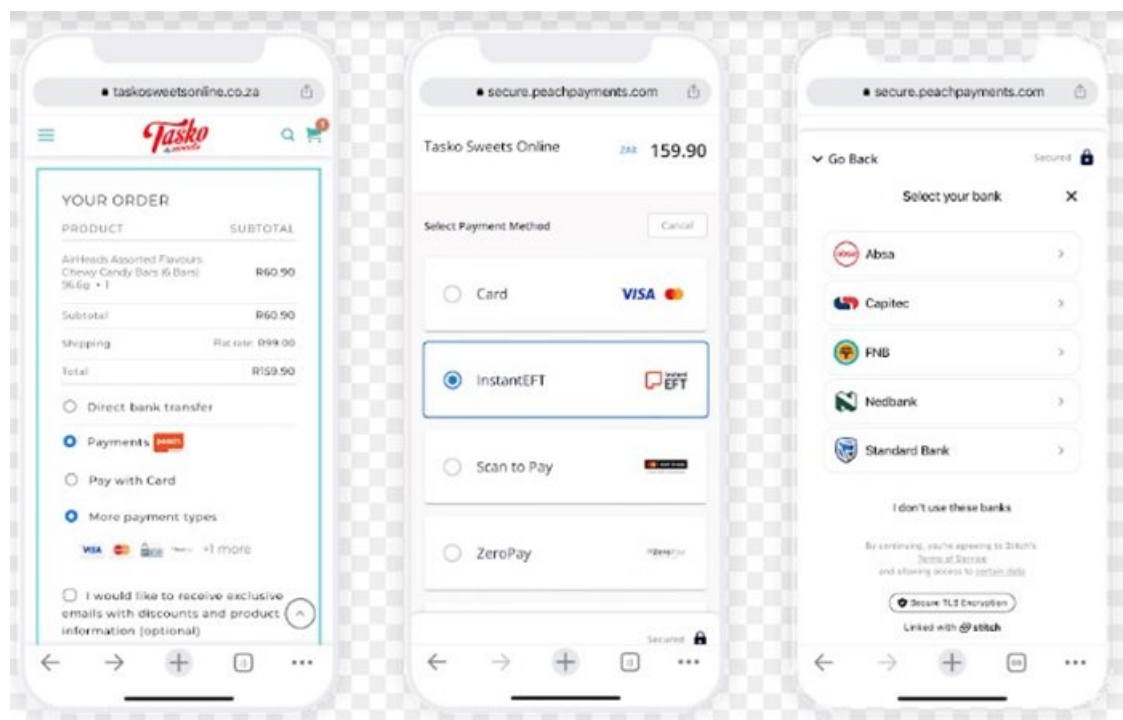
taskosweetsonline.co.za

Tasko Sweets

YOUR ORDER

| PRODUCT | SUBTOTAL |
|---|---|
| AirHeads Assorted Flavours Chewy Candy Bars (6 Bars) 96.6g × 1 | R60.90 |
| Subtotal | R60.90 |
| Shipping | Flat rate: R99.00 |
| Total | R159.90 |

Direct bank transfer

Payments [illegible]

Pay with Card

More payment types

VISA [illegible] +1 more

I would like to receive exclusive emails with discounts and product information (optional)

secure.peachpayments.com

Tasko Sweets Online ZAR 159.90

Select Payment Method Cancel

Card VISA

InstantEFT Instant EFT

Scan to Pay

ZeroPay ZeroPay

Secured

secure.peachpayments.com

Go Back Secured

Select your bank

Absa

Capitec

FNB

Nedbank

Standard Bank

I don't use these banks

By continuing, you're agreeing to Stitch's Terms of Service and allowing access to certain data

Secure TLS Encryption

Linked with stitch